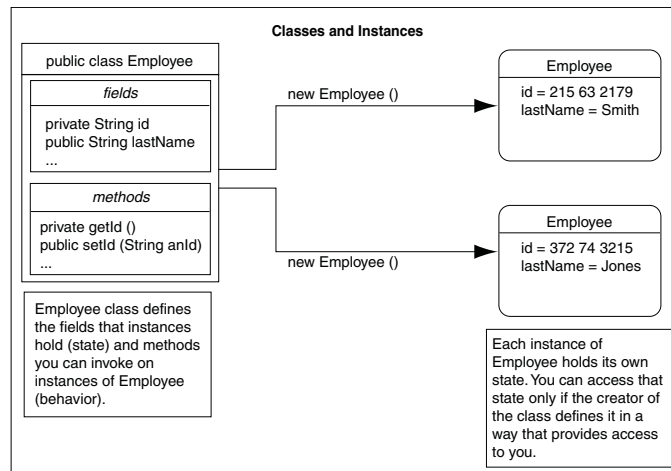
Classes and Instances

public class Employee

fields

private String id
public String lastName
...

methods

private getId ()
public setId (String anId)
...

new Employee ()

Employee

id = 215 63 2179
lastName = Smith

new Employee ()

Employee

id = 372 74 3215
lastName = Jones

Employee class defines the fields that instances hold (state) and methods you can invoke on instances of Employee (behavior).

Each instance of Employee holds its own state. You can access that state only if the creator of the class defines it in a way that provides access to you.